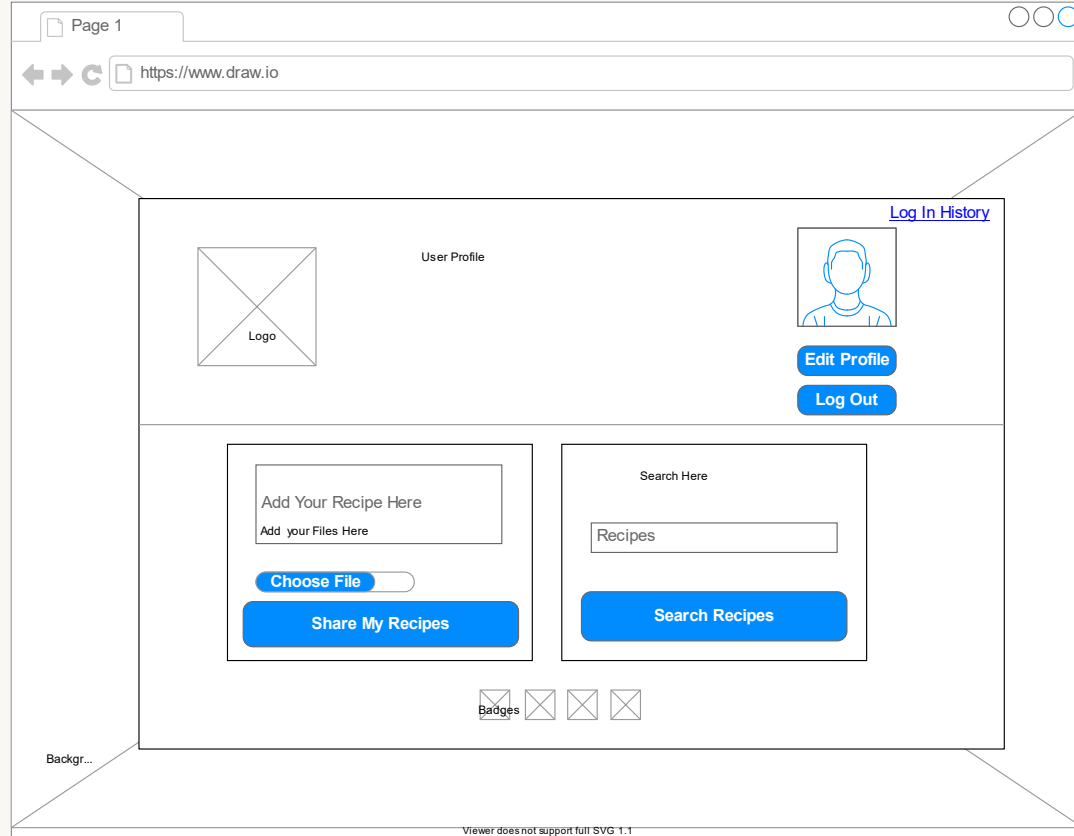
Page 1

https://www.draw.io

Log In History

User Profile

Logo

Edit Profile

Log Out

Add Your Recipe Here

Add your Files Here

Choose File

Share My Recipes

Search Here

Recipes

Search Recipes

Badges

Backgr...

Viewer does not support full SVG 1.1